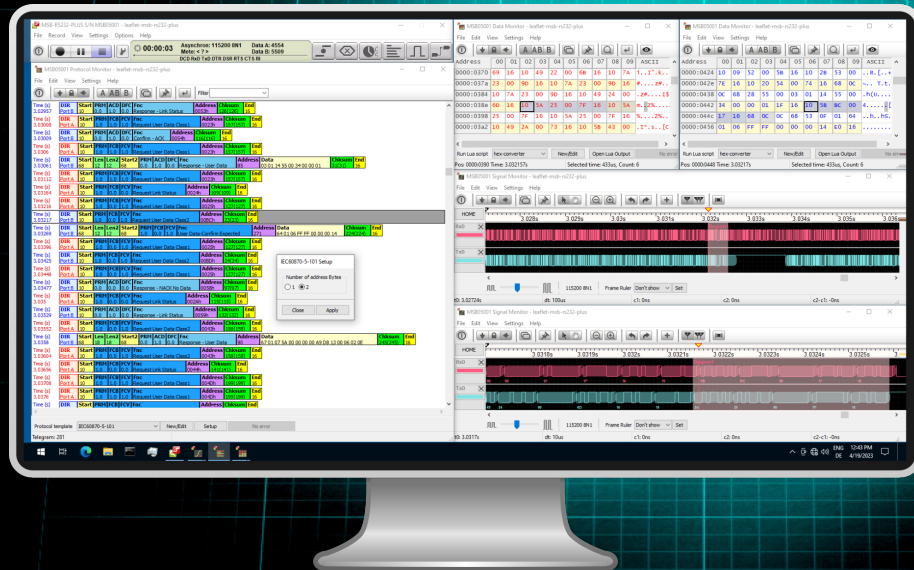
MSB-RS232-PLUS S/N MSB05001 - leaflet-msb-rs232-plus

File Record View Settings Options Help

00:00:03

Asynchron: 115200 8N1
Mote: < ? >
DCD RxD TxD DTR DSR RTS CTS RI

Data A: 4554
Data B: 5509

MSB05001 Protocol Monitor - leaflet-msb-rs232-plus

File Edit View Settings Help

Filter

| Time (s) | DIR | Start | PRM | FCB | FCV | Fcc | Address | Chksum | End |
|---|---|---|---|---|---|---|---|---|---|
| 3.02957 | Port A | 10 | | | | Response - Link Status | | | 16 |
| 3.03008 | Port A | 10 | | | | Request User Data Class1 | | | 16 |
| 3.03009 | Port A | 10 | | | | Confirm - ACK | | | 16 |
| 3.0306 | Port A | 10 | | | | Request User Data Class1 | | | 16 |
| 3.03061 | Port A | 68 | | | | Response - User Data | | | 16 |
| 3.03112 | Port A | 10 | | | | Request User Data Class2 | | | 16 |
| 3.03164 | Port A | 10 | | | | Request Link Status | | | 16 |
| 3.03216 | Port A | 10 | | | | Request User Data Class1 | | | 16 |
| 3.03217 | Port A | 10 | | | | | | | |
| 3.03268 | Port A | 68 | | | | User Data Confirm Expected | | | 16 |
| 3.03396 | Port A | 10 | | | | Request User Data Class2 | | | 16 |
| 3.03448 | Port A | 10 | | | | Request User Data Class1 | | | 16 |
| 3.035 | Port A | 10 | | | | Response - NACK No Data | | | 16 |
| 3.03501 | Port A | 10 | | | | Request Link Status | | | 16 |
| 3.03529 | Port A | 10 | | | | Response - Link Status | | | 16 |
| 3.03552 | Port A | 10 | | | | Request User Data Class1 | | | 16 |
| 3.036 | Port A | 68 | | | | Response - User Data | | | 16 |
| 3.03604 | Port A | 10 | | | | Request User Data Class2 | | | 16 |
| 3.03656 | Port A | 10 | | | | Request Link Status | | | 16 |
| 3.03708 | Port A | 10 | | | | Request User Data Class1 | | | 16 |
| 3.0376 | Port A | 10 | | | | Request User Data Class2 | | | 16 |
| 3.03812 | Port A | 10 | | | | Request User Data Class1 | | | 16 |

IEC60870-5-101 Setup
Number of address Bytes
1 2
Close Apply

Protocol template IEC60870-5-101 New/Edit Setup No error

Telegram: 281

MSB05001 Data Monitor - leaflet-msb-rs232-plus

File Edit View Settings Help

| Address | 00 | 01 | 02 | 03 | 04 | 05 | 06 | 07 | 08 | 09 | ASCII |
|---|---|---|---|---|---|---|---|---|---|---|---|
| 0000:0370 | 69 | 16 | 10 | 49 | 22 | 00 | 6B | 16 | 10 | 7A | |
| 0000:037a | 23 | 00 | 9D | 16 | 10 | 7A | 23 | 00 | 9D | 16 | |
| 0000:0384 | 10 | 74 | 23 | 00 | 9B | 16 | 10 | 49 | 24 | 00 | |
| 0000:038e | 6D | 16 | 10 | 5A | 25 | 00 | 7F | 16 | 10 | 5A | |
| 0000:0398 | 25 | 00 | 7F | 16 | 10 | 5A | 25 | 00 | 7F | 16 | |
| 0000:03a2 | 10 | 49 | 2A | 00 | 73 | 16 | 10 | 5B | 43 | 00 | |

Run Lua script hex-converter New/Edit Open Lua Output No error
Pos: 0000:0390 Time: 3.032157s Selected time: 433us, Count: 6

MSB05001 Data Monitor - leaflet-msb-rs232-plus

| Address | 00 | 01 | 02 | 03 | 04 | 05 | 06 | 07 | 08 | 09 | ASCII |
|---|---|---|---|---|---|---|---|---|---|---|---|
| 0000:0424 | 10 | 09 | 52 | 00 | 5B | 16 | 10 | 2B | 53 | 00 | |
| 0000:042e | 7E | 16 | 10 | 20 | 54 | 00 | 74 | 16 | 68 | 0C | |
| 0000:0438 | 0C | 68 | 28 | 55 | 00 | 03 | 01 | 14 | 55 | 00 | |
| 0000:0442 | 34 | 00 | 00 | 01 | 1F | 16 | 10 | 5B | 8C | 00 | |
| 0000:044c | 17 | 16 | 68 | 0C | 0C | 68 | 53 | 0F | 01 | 64 | |
| 0000:0456 | 01 | 06 | FF | FF | 00 | 00 | 00 | 14 | E0 | 16 | |

Run Lua script hex-converter New/Edit Open Lua Output No error
Pos: 0000:0448 Time: 3.03217s Selected time: 433us, Count: 6

MSB05001 Signal Monitor - leaflet-msb-rs232-plus

File Edit View Settings Help

HOME 3.028s 3.029s 3.03s 3.031s 3.032s 3.033s 3.034s 3.035s

RxD
TxD

t0: 3.02724s dt: 100us 115200 8N1 Frame Ruler Don't show Set
c2: 0ns c2-c1: 0ns

MSB05001 Signal Monitor - leaflet-msb-rs232-plus

File Edit View Settings Help

HOME 3.0318s 3.0319s 3.032s 3.0321s 3.0322s 3.0323s 3.0324s 3.0325s

RxD
TxD

t0: 3.0317s dt: 10us 115200 8N1 Frame Ruler Don't show Set
c2: 0ns c2-c1: 0ns

ENG DE 12:43 PM 4/19/2023